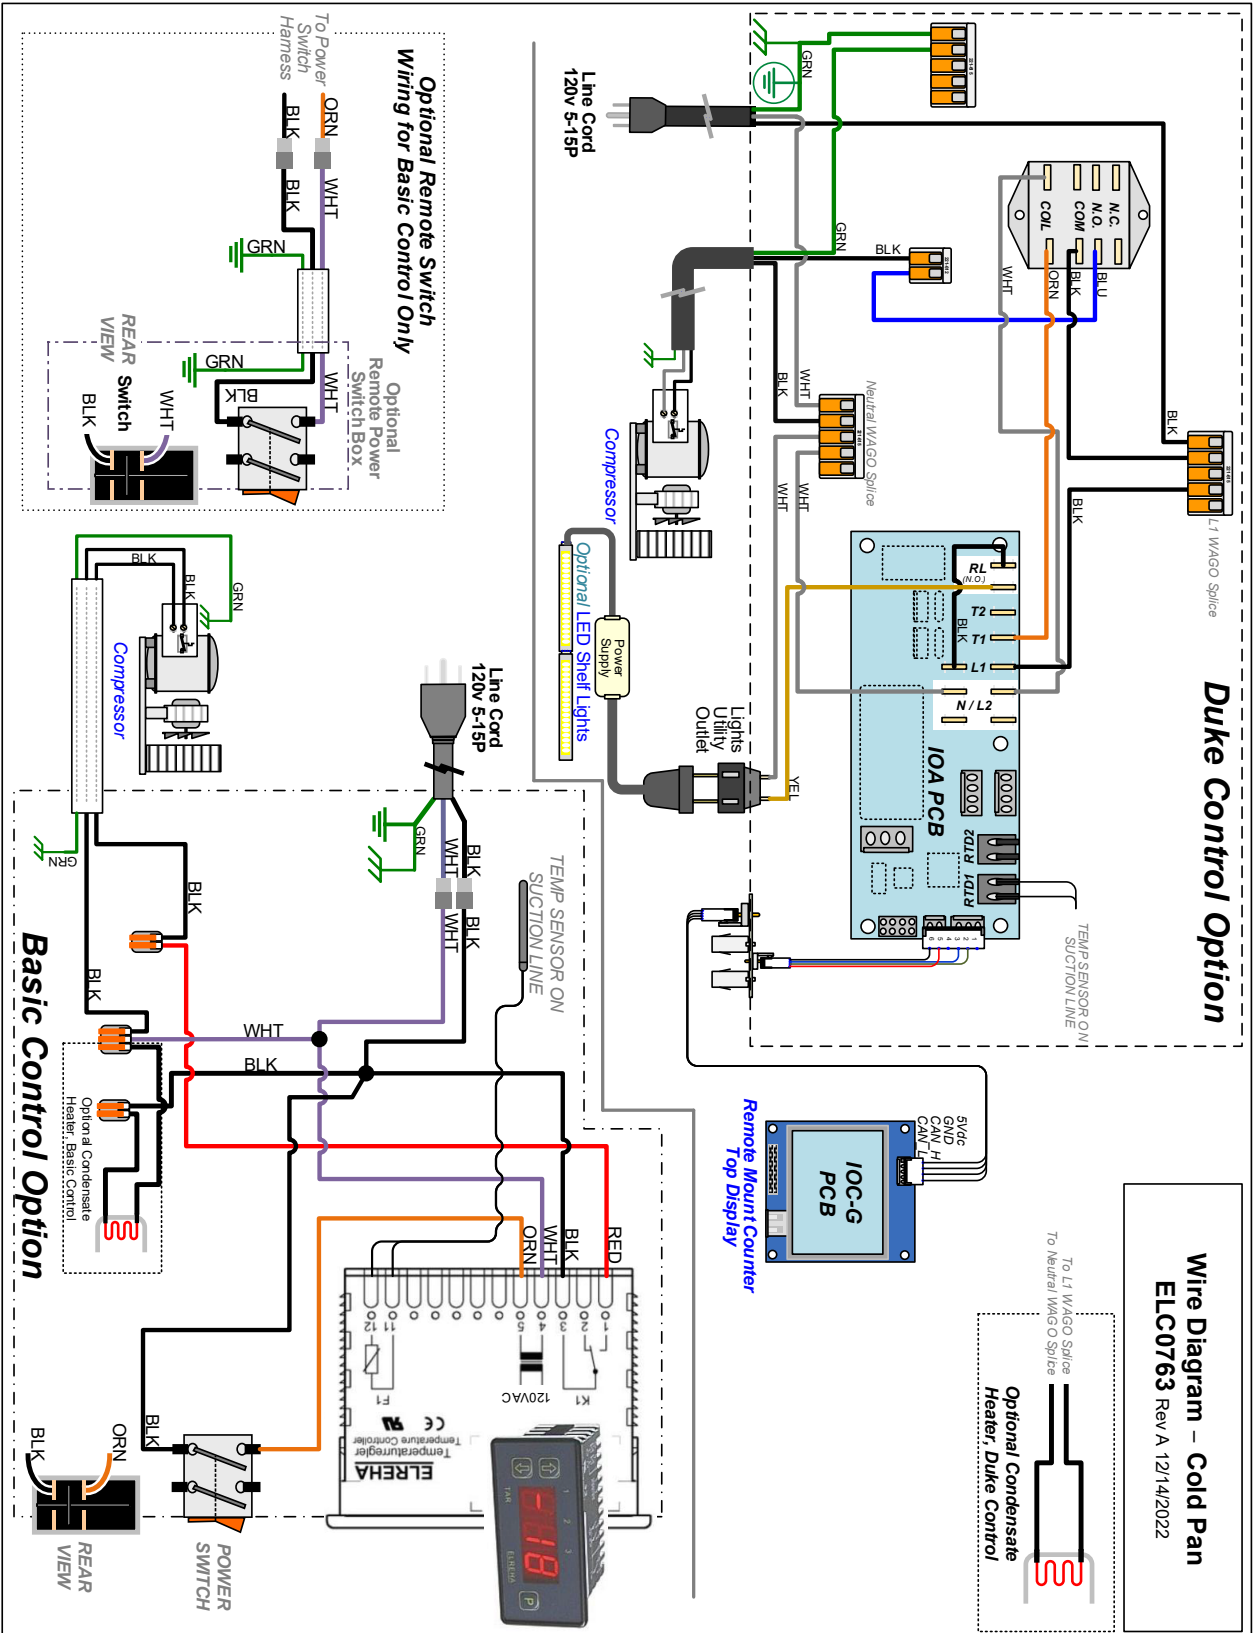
Wire Diagram – Cold Pan
ELC0763 Rev A 12/14/2022

Duke Control Option

Basic Control Option

Optional Remote Switch Wiring for Basic Control Only

To Power Switch Harness

ORN
BLK
WHT
GRN

Optional Remote Power Switch Box

REAR VIEW
Switch
WHT
BLK

Line Cord 120v 5-15P

GRN
BLK
WHT
ORN
BLU

N.C.
N.O.
COM
COL

Compressor

Neutral WAGO Splice

L1 WAGO Splice

Optional LED Shelf Lights

Power Supply

Lights Utility Outlet

YEL

RL (N.O.)
T2
T1
L1
N / L2
IOA PCB
RTD2
RTD1

TEMP SENSOR ON SUCTION LINE

Remote Mount Counter Top Display

IOC-G PCB

5Vdc
GND
CAN_H
CAN_L

To L1 WAGO Splice
To Neutral WAGO Splice

Optional Condensate Heater, Duke Control

Optional Condensate Heater, Basic Control

RED

120VAC

K1

F1

ELREHA
Temperaturregler
Temperature Controller

POWER SWITCH

REAR VIEW

SET
P